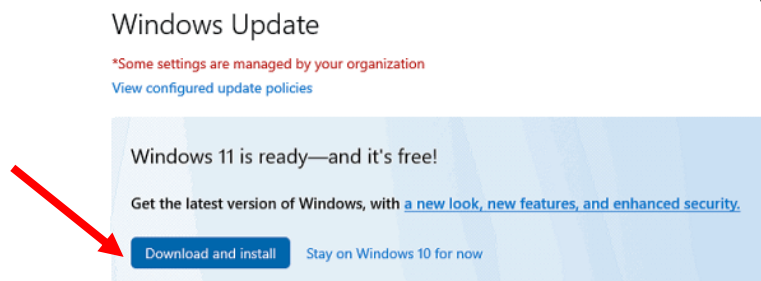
Windows Update

*Some settings are managed by your organization

View configured update policies

Windows 11 is ready—and it's free!

Get the latest version of Windows, with a new look, new features, and enhanced security.

Download and install

Stay on Windows 10 for now